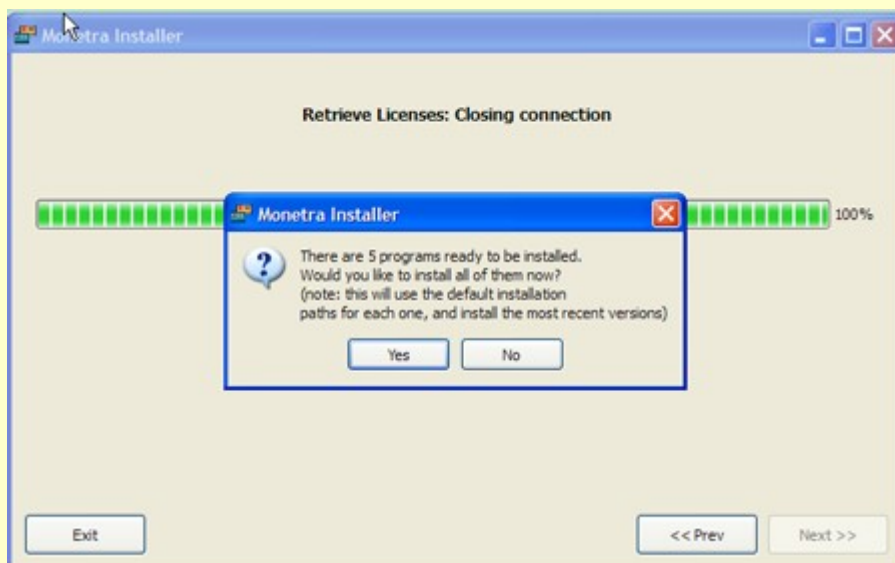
Monetra Installer

Retrieve Licenses: Closing connection

100%

Monetra Installer

There are 5 programs ready to be installed.
Would you like to install all of them now?
(note: this will use the default installation paths for each one, and install the most recent versions)

Yes

No

Exit

<< Prev

Next >>